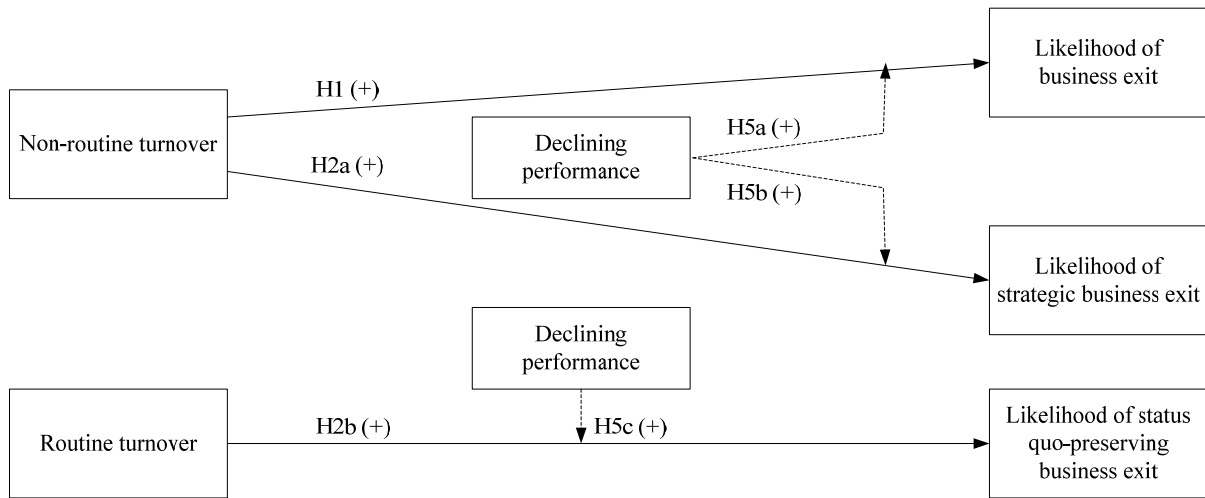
Likelihood of business exit

H1 (+)

Non-routine turnover

Declining performance

H5a (+)

H2a (+)

H5b (+)

Likelihood of strategic business exit

Declining performance

Routine turnover

H2b (+)

H5c (+)

Likelihood of status quo-preserving business exit